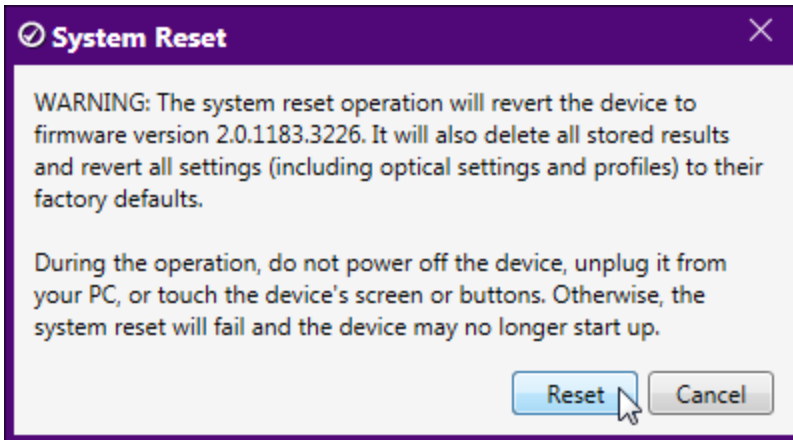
System Reset

WARNING: The system reset operation will revert the device to firmware version 2.0.1183.3226. It will also delete all stored results and revert all settings (including optical settings and profiles) to their factory defaults.

During the operation, do not power off the device, unplug it from your PC, or touch the device's screen or buttons. Otherwise, the system reset will fail and the device may no longer start up.

Reset
Cancel